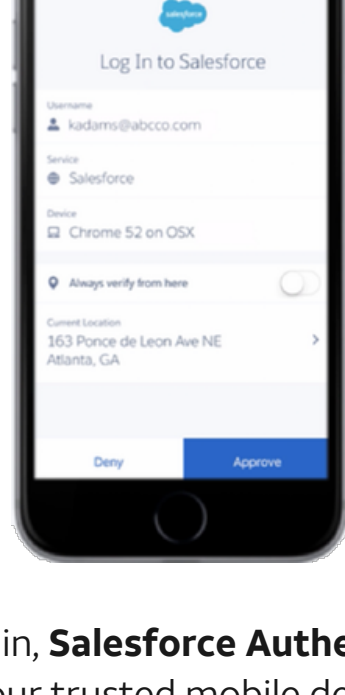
salesforce

Log In to Salesforce

Username
kadams@abcco.com

Service
Salesforce

Device
Chrome 52 on OSX

Always verify from here

Current Location
163 Ponce de Leon Ave NE
Atlanta, GA

Deny
Approve

in, **Salesforce Authe**
our trusted mobile de